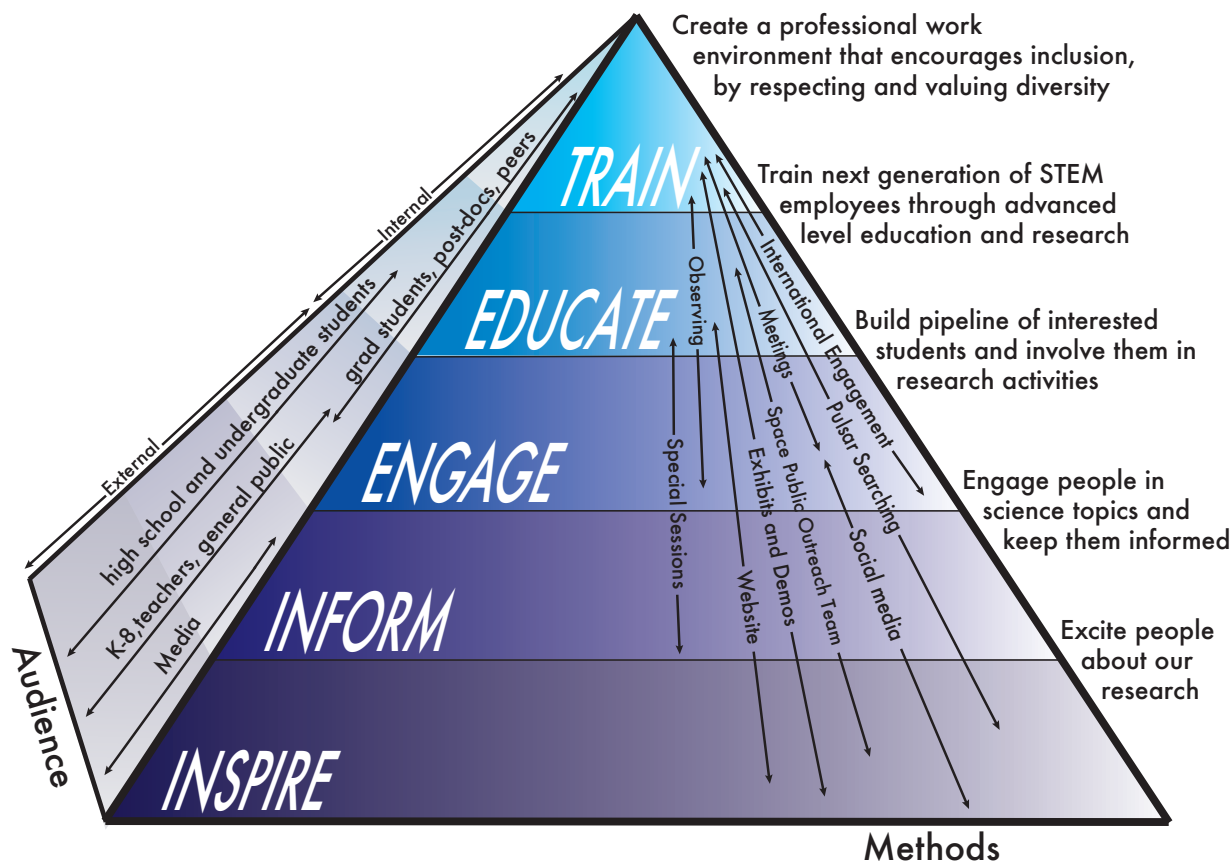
Create a professional work environment that encourages inclusion, by respecting and valuing diversity

TRAIN

Train next generation of STEM employees through advanced level education and research

EDUCATE

Build pipeline of interested students and involve them in research activities

ENGAGE

Engage people in science topics and keep them informed

INFORM

Excite people about our research

INSPIRE

Internal
External
grad students, post-docs, peers
high school and undergraduate students
K-8, teachers, general public
Media
Audience

Observing
Special Sessions
Website
Exhibits and Demos
Space Public Outreach Team
Meetings
Social media
Pulsar Searching
International Engagement

Methods